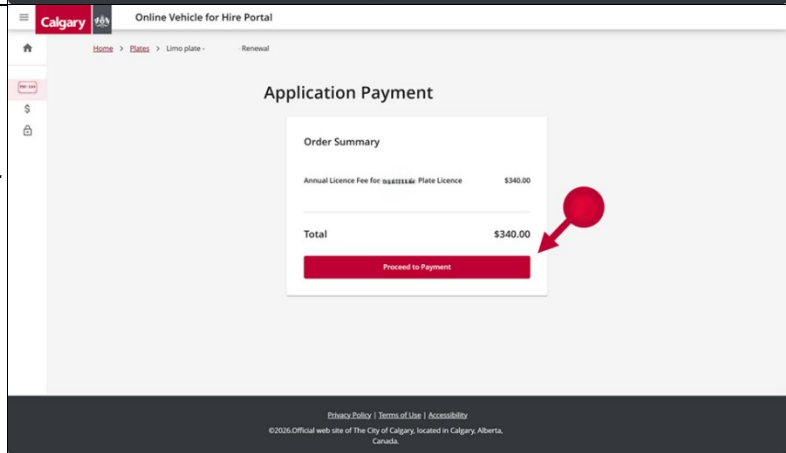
Calgary

Online Vehicle for Hire Portal

Home > Plates > Limo plate - Renewal

$

Application Payment

Order Summary

Annual Licence Fee for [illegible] Plate Licence $340.00

Total $340.00

Proceed to Payment

Privacy Policy | Terms of Use | Accessibility

©2026.Official web site of The City of Calgary, located in Calgary, Alberta, Canada.